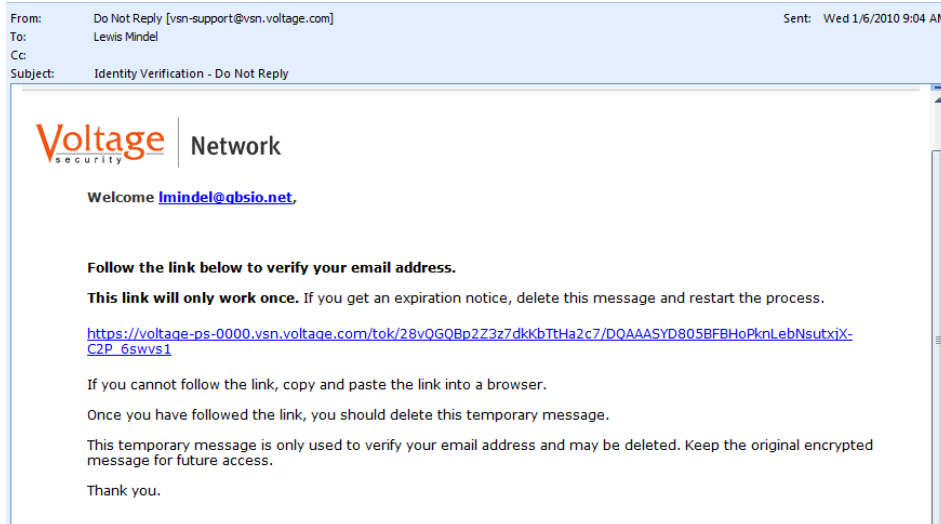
From: Do Not Reply [vsn-support@vsn.voltage.com]
Sent: Wed 1/6/2010 9:04 AM
To: Lewis Mindel
Cc:
Subject: Identity Verification - Do Not Reply

Voltage security | Network

Welcome lmindel@gbsio.net,

Follow the link below to verify your email address.

This link will only work once. If you get an expiration notice, delete this message and restart the process.

https://voltage-ps-0000.vsn.voltage.com/tok/28vQGQBp2Z3z7dkKbTtHa2c7/DQAAASYD805BFBHoPknLebNsutxjX-C2P_6swvs1

If you cannot follow the link, copy and paste the link into a browser.

Once you have followed the link, you should delete this temporary message.

This temporary message is only used to verify your email address and may be deleted. Keep the original encrypted message for future access.

Thank you.